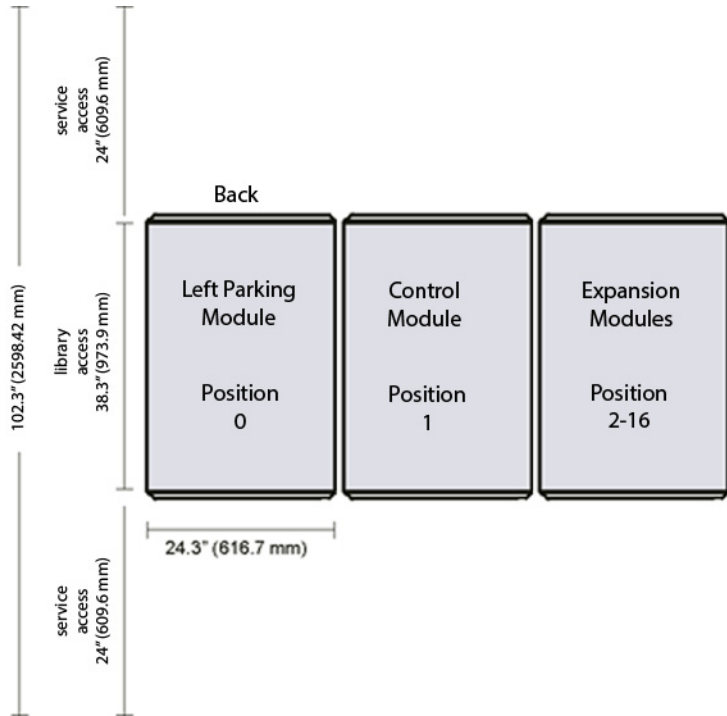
102.3" (2598.42 mm)

service access 24" (609.6 mm)

Back

library access 38.3" (973.9 mm)

Left Parking Module

Position 0

Control Module

Position 1

Expansion Modules

Position 2-16

24.3" (616.7 mm)

service access 24" (609.6 mm)